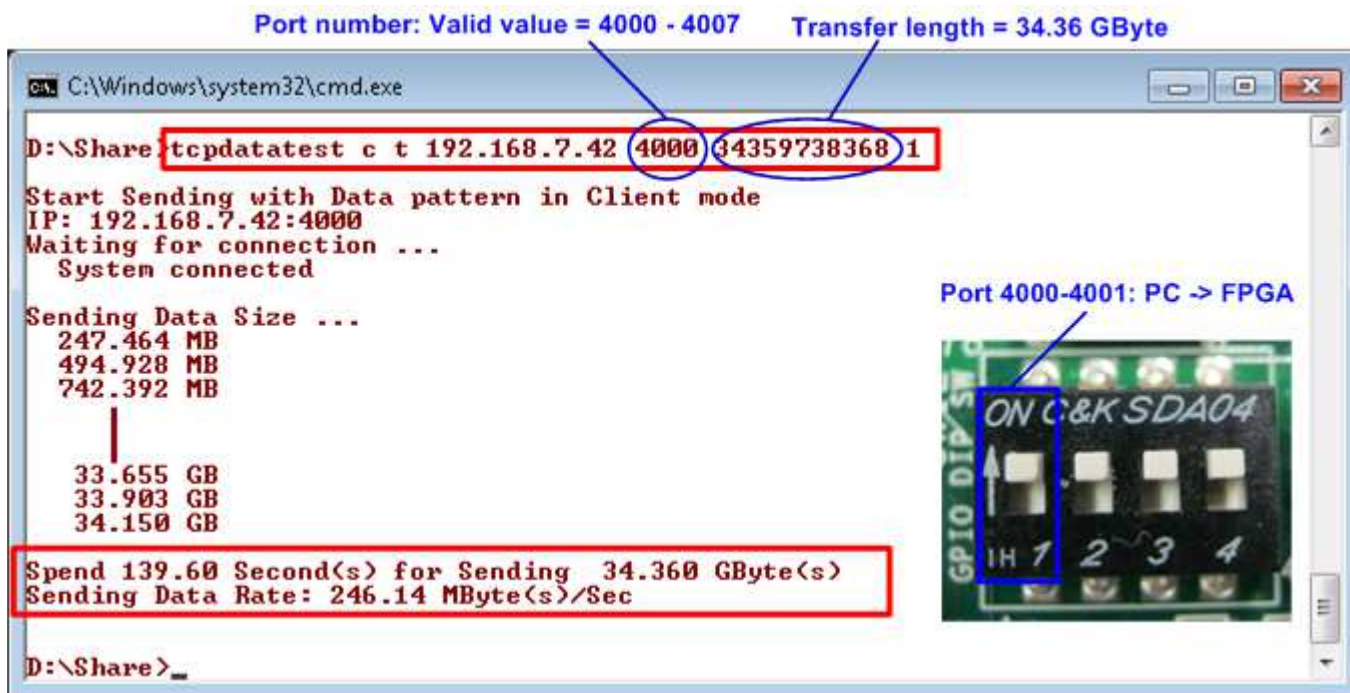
Port number: Valid value = 4000 - 4007

Transfer length = 34.36 GByte

C:\Windows\system32\cmd.exe

D:\Share>tcpdatatest c t 192.168.7.42 4000 34359738368 1

Start Sending with Data pattern in Client mode
IP: 192.168.7.42:4000
Waiting for connection ...
System connected

Sending Data Size ...
247.464 MB
494.928 MB
742.392 MB

33.655 GB
33.903 GB
34.150 GB

Spend 139.60 Second(s) for Sending 34.360 GByte(s)
Sending Data Rate: 246.14 MByte(s)/Sec

D:\Share>_

Port 4000-4001: PC -> FPGA

ON C&K SDA04

GPIO DIP SW

IH 1 2 3 4